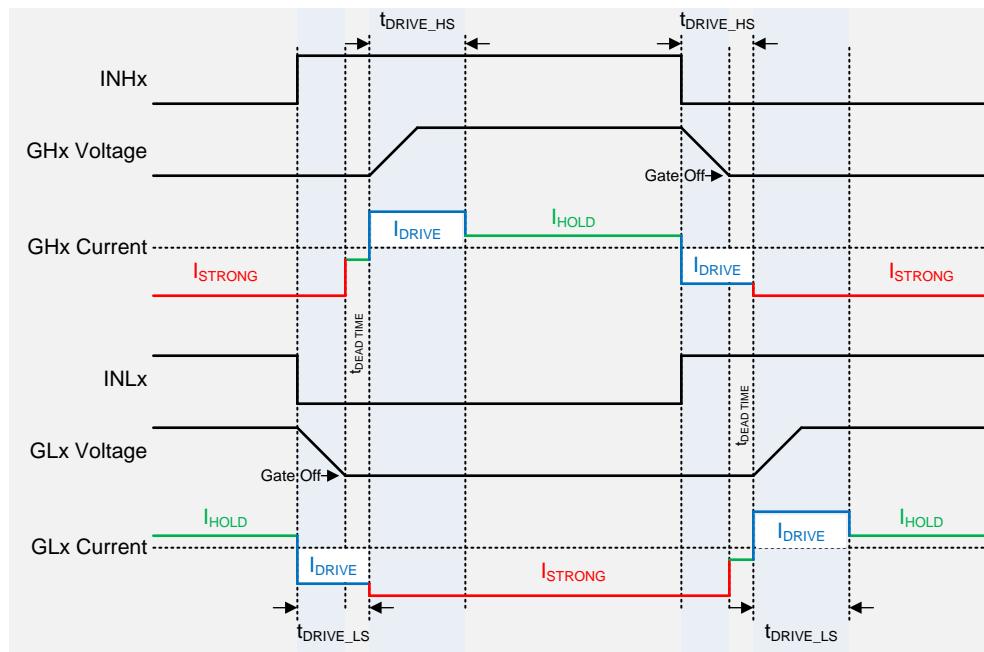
$t_{DRIVE\_HS}$

$t_{DRIVE\_HS}$

INHx

GHx Voltage

Gate Off

GHx Current

$I_{DRIVE}$

$I_{HOLD}$

$I_{STRONG}$

$I_{DRIVE}$

$I_{STRONG}$

$t_{DEAD\ TIME}$

INLx

$t_{DEAD\ TIME}$

GLx Voltage

Gate Off

$I_{HOLD}$

$I_{DRIVE}$

$I_{HOLD}$

GLx Current

$I_{DRIVE}$

$I_{STRONG}$

$t_{DRIVE\_LS}$

$t_{DRIVE\_LS}$